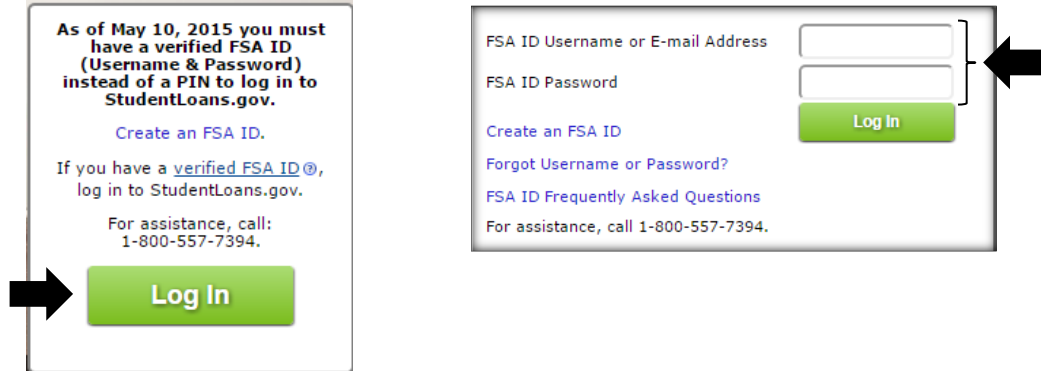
As of May 10, 2015 you must have a verified FSA ID (Username & Password) instead of a PIN to log in to StudentLoans.gov.

Create an FSA ID.

If you have a verified FSA ID ?, log in to StudentLoans.gov.

For assistance, call: 1-800-557-7394.

Log In

FSA ID Username or E-mail Address

FSA ID Password

Log In

Create an FSA ID

Forgot Username or Password?

FSA ID Frequently Asked Questions

For assistance, call 1-800-557-7394.